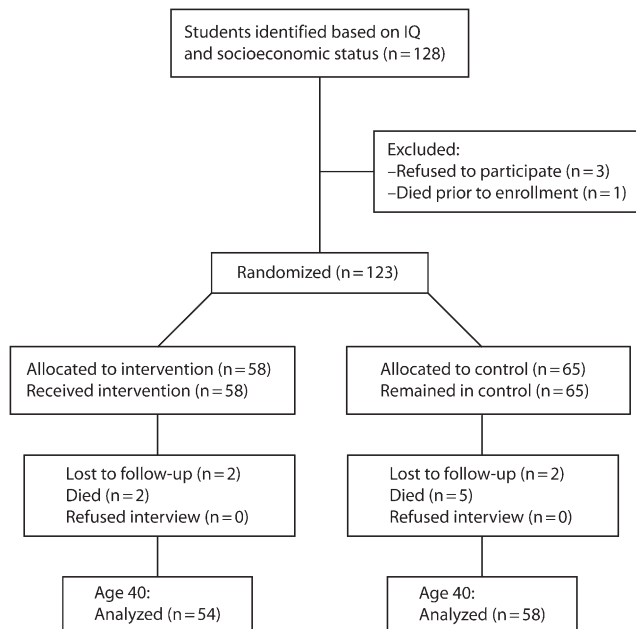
Students identified based on IQ and socioeconomic status (n = 128)

Excluded:
–Refused to participate (n = 3)
–Died prior to enrollment (n = 1)

Randomized (n = 123)

Allocated to intervention (n = 58)
Received intervention (n = 58)

Lost to follow-up (n = 2)
Died (n = 2)
Refused interview (n = 0)

Age 40:
Analyzed (n = 54)

Allocated to control (n = 65)
Remained in control (n = 65)

Lost to follow-up (n = 2)
Died (n = 5)
Refused interview (n = 0)

Age 40:
Analyzed (n = 58)